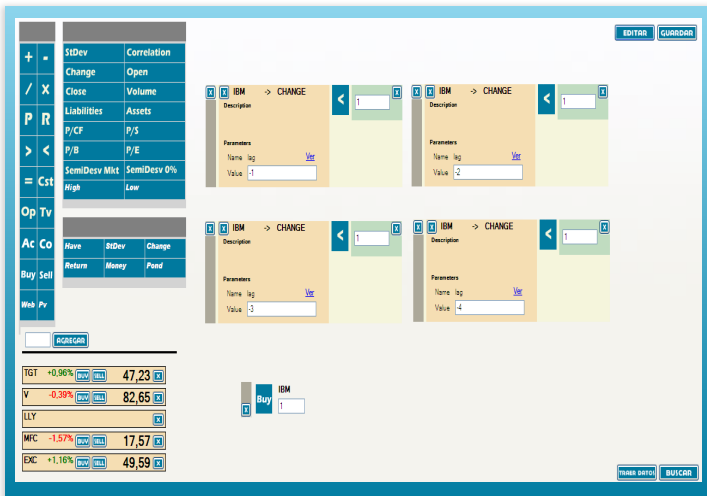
EDITAR GUARDAR

+ -
/ X
P R
> <
= Cst
Op Tv
Ac Co
Buy Sell
Web Pv

| StDev | Correlation |
|---|---|
| Change | Open |
| Close | Volume |
| Liabilities | Assets |
| P/CF | P/S |
| P/B | P/E |
| SemiDesv Mkt | SemiDesv 0% |
| High | Low |

| Have | StDev | Change |
|---|---|---|
| Return | Money | Pond |

AGREGAR

X X IBM -> CHANGE
Description
Parameters
Name lag Ver
Value -1
< 1 X

X X IBM -> CHANGE
Description
Parameters
Name lag Ver
Value -2
< 1 X

X X IBM -> CHANGE
Description
Parameters
Name lag Ver
Value -3
< 1 X

X X IBM -> CHANGE
Description
Parameters
Name lag Ver
Value -4
< 1 X

TGT +0,96% BUY SELL 47,23 X
V -0,39% BUY SELL 82,65 X
LLY X
MFC -1,57% BUY SELL 17,57 X
EXC +1,16% BUY SELL 49,59 X

X Buy IBM 1

TRAER DATOS BUSCAR